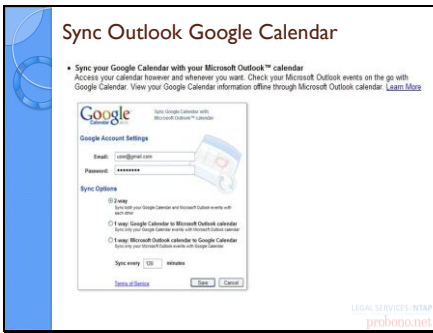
Sync Outlook Google Calendar

• Sync your Google Calendar with your Microsoft Outlook™ calendar
Access your calendar however and whenever you want. Check your Microsoft Outlook events on the go with Google Calendar. View your Google Calendar information offline through Microsoft Outlook calendar. Learn More

Google Calendar

Sync Google Calendar with Microsoft Outlook™ calendar

Google Account Settings

Email: user@gmail.com

Password: ••••••••••

Sync Options

2-way
Sync both your Google Calendar and Microsoft Outlook events with each other

1-way: Google Calendar to Microsoft Outlook calendar
Sync only your Google Calendar events with Microsoft Outlook calendar

1-way: Microsoft Outlook calendar to Google Calendar
Sync only your Microsoft Outlook events with Google Calendar

Sync every 120 minutes

Terms of Service

Save Cancel

LEGAL SERVICES NTAP
probono.net